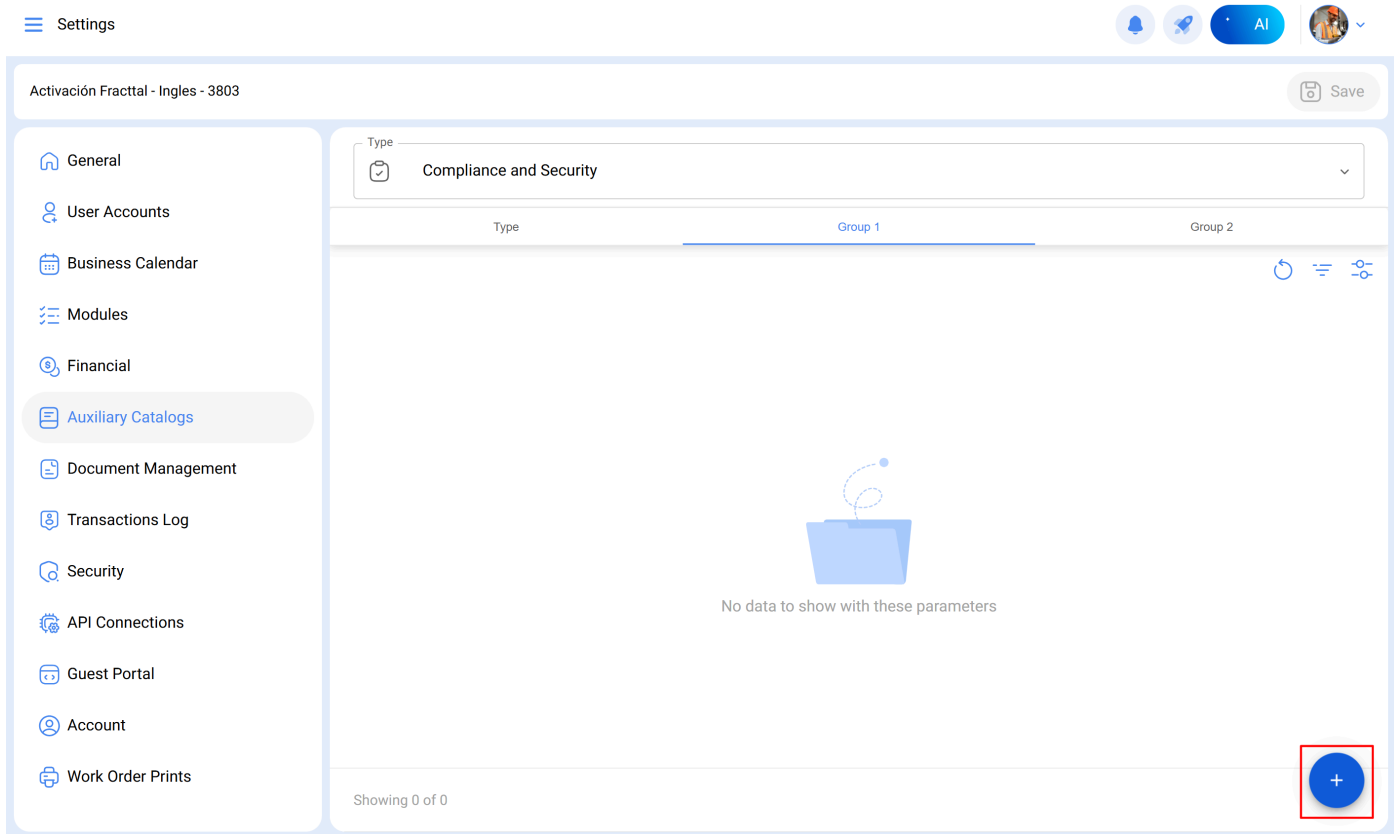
Settings

AI

Activación Fracttal - Ingles - 3803

Save

General
User Accounts
Business Calendar
Modules
Financial
Auxiliary Catalogs
Document Management
Transactions Log
Security
API Connections
Guest Portal
Account
Work Order Prints

Type
Compliance and Security

Type
Group 1
Group 2

No data to show with these parameters

Showing 0 of 0

+